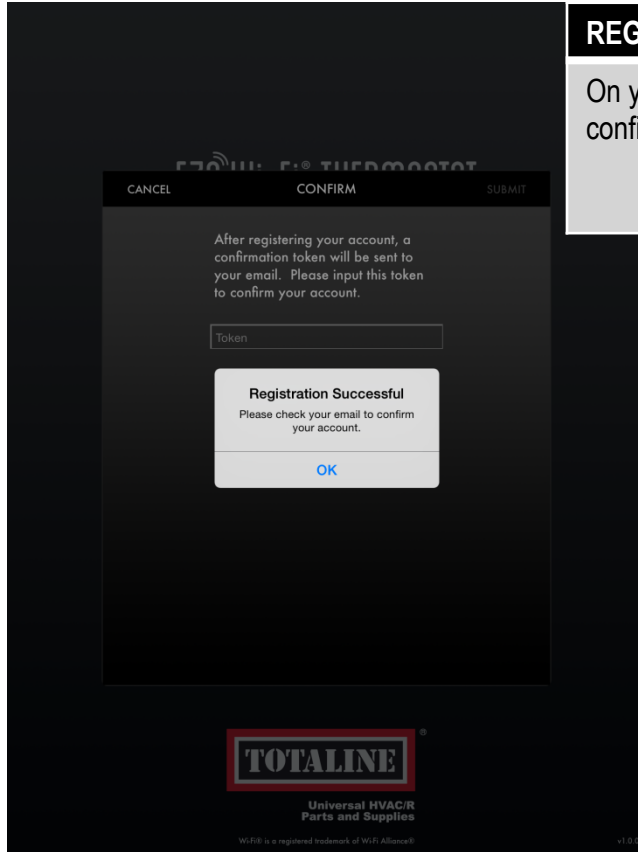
REG

On y confi

CANCEL CONFIRM SUBMIT

After registering your account, a confirmation token will be sent to your email. Please input this token to confirm your account.

Token

Registration Successful

Please check your email to confirm your account.

OK

TOTALINE®

Universal HVAC/R Parts and Supplies

Wi-Fi® is a registered trademark of Wi-Fi Alliance®

v1.0